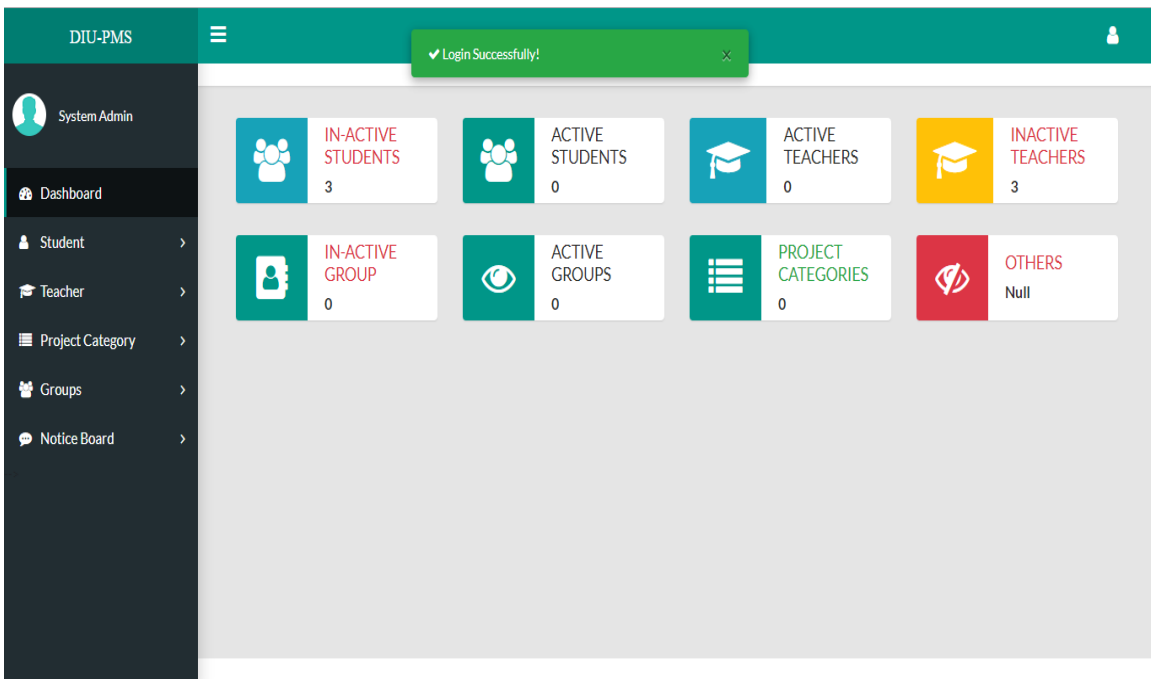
DIU-PMS

✔ Login Successfully! X

System Admin

Dashboard

Student

Teacher

Project Category

Groups

Notice Board

IN-ACTIVE STUDENTS
3

ACTIVE STUDENTS
0

ACTIVE TEACHERS
0

INACTIVE TEACHERS
3

IN-ACTIVE GROUP
0

ACTIVE GROUPS
0

PROJECT CATEGORIES
0

OTHERS
Null